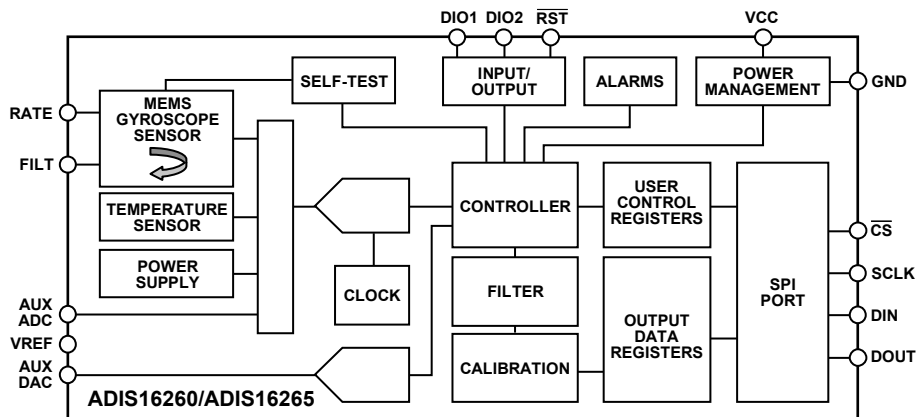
DIO1 DIO2 $\overline{RST}$

VCC

SELF-TEST

INPUT/ OUTPUT

ALARMS

POWER MANAGEMENT

GND

RATE

MEMS GYROSCOPE SENSOR

FILT

TEMPERATURE SENSOR

POWER SUPPLY

CLOCK

CONTROLLER

USER CONTROL REGISTERS

FILTER

CALIBRATION

OUTPUT DATA REGISTERS

SPI PORT

$\overline{CS}$

SCLK

DIN

DOUT

AUX ADC

VREF

AUX DAC

ADIS16260/ADIS16265